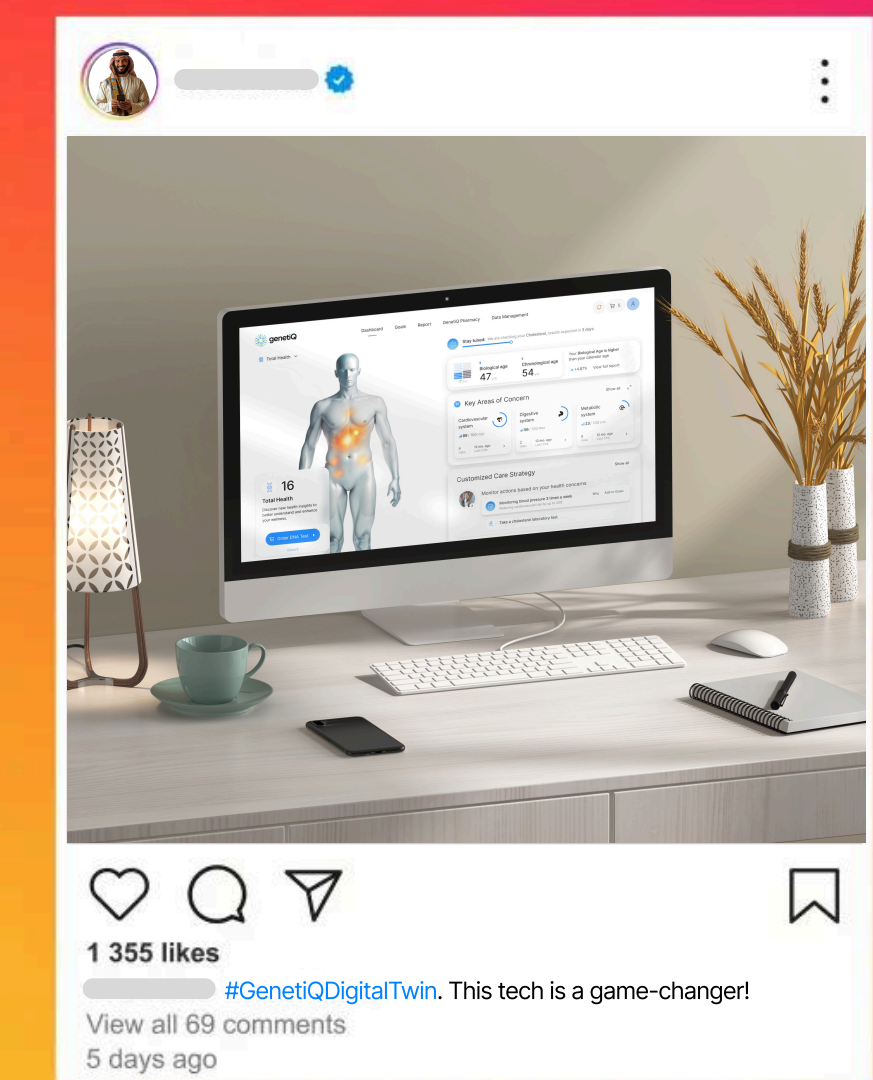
genetiQ

Dashboard Goals Report GenetiQ Pharmacy Data Management

Total Health

Stay tuned

Biological age 47
Chronological age 54
Your Biological Age is higher than your calendar age

Key Areas of Concern
Cardiovascular system
Digestive system
Metabolic system

16
Total Health
Discover how health insights to better understand and enhance your wellness.

Customized Care Strategy
Monitor actions based on your health concerns
Monitoring blood pressure 3 times a week
Take a cholesterol laboratory test

1 355 likes
#GenetiQDigitalTwin. This tech is a game-changer!
View all 69 comments
5 days ago